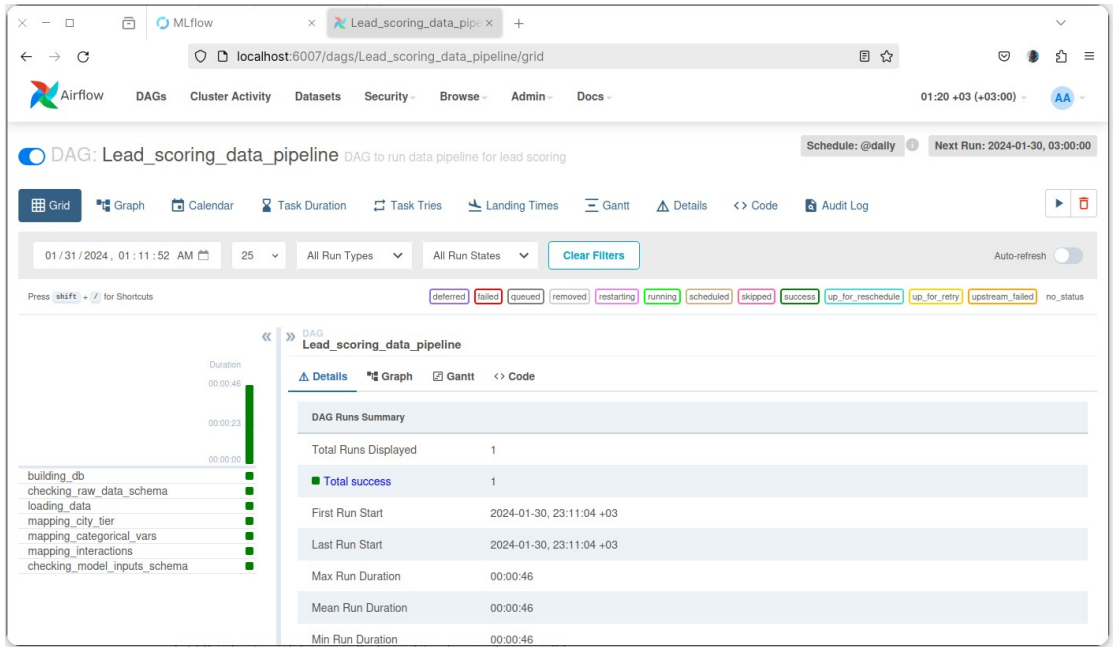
MLflow

Lead_scoring_data_pipe

localhost:6007/dags/Lead_scoring_data_pipeline/grid

Airflow DAGs Cluster Activity Datasets Security Browse Admin Docs 01:20 +03 (+03:00) AA

DAG: Lead_scoring_data_pipeline DAG to run data pipeline for lead scoring

Schedule: @daily Next Run: 2024-01-30, 03:00:00

Grid Graph Calendar Task Duration Task Tries Landing Times Gantt Details Code Audit Log

01/31/2024, 01:11:52 AM 25 All Run Types All Run States Clear Filters Auto-refresh

Press shift + / for Shortcuts

deferred failed queued removed restarting running scheduled skipped success up_for_reschedule up_for_retry upstream_failed no_status

Duration
00:00:46
00:00:23
00:00:00

building_db
checking_raw_data_schema
loading_data
mapping_city_tier
mapping_categorical_vars
mapping_interactions
checking_model_inputs_schema

DAG
Lead_scoring_data_pipeline

Details Graph Gantt Code

| DAG Runs Summary | |
|---|---|
| Total Runs Displayed | 1 |
| Total success | 1 |
| First Run Start | 2024-01-30, 23:11:04 +03 |
| Last Run Start | 2024-01-30, 23:11:04 +03 |
| Max Run Duration | 00:00:46 |
| Mean Run Duration | 00:00:46 |
| Min Run Duration | 00:00:46 |